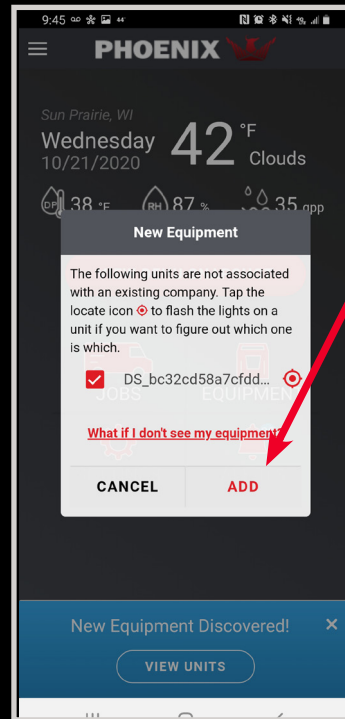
9:45

PHOENIX

Sun Prairie, WI

Wednesday 10/21/2020

42 °F Clouds

DP 38 °F

RH 87 %

35 gpp

New Equipment

The following units are not associated with an existing company. Tap the locate icon to flash the lights on a unit if you want to figure out which one is which.

DS_bc32cd58a7cfdd...

JOBS

EQUIPMENT

What if I don't see my equipment?

CANCEL

ADD

New Equipment Discovered!

×

VIEW UNITS